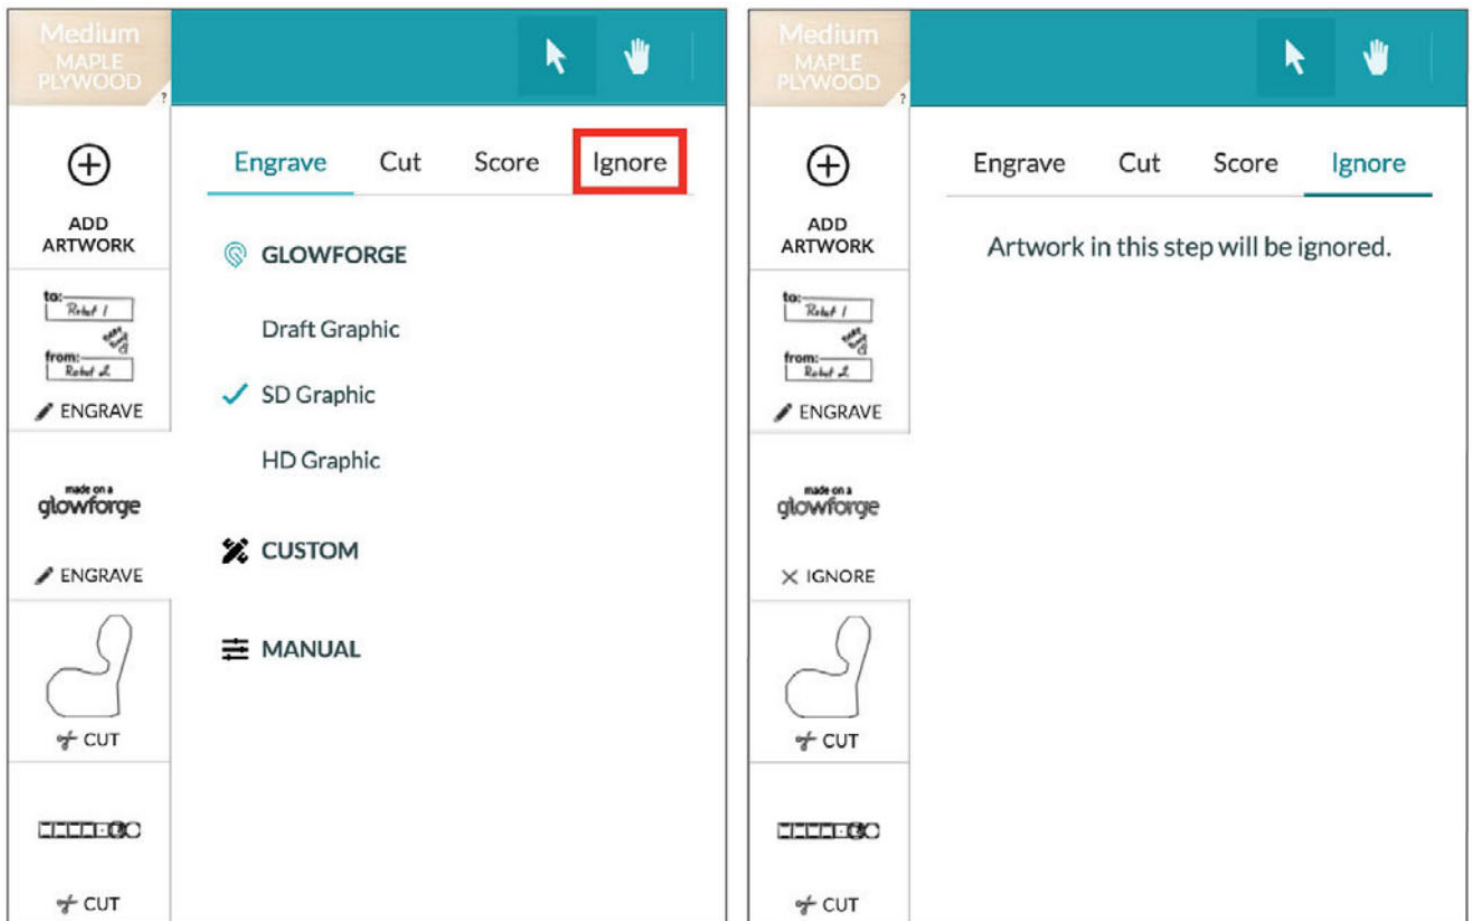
Medium
MAPLE
PLYWOOD
?

ADD ARTWORK

to: Robot 1
from: Robot 2
ENGRAVE

made on a
glowforge
ENGRAVE

CUT

CUT

Engrave Cut Score Ignore

GLOWFORGE

Draft Graphic

SD Graphic

HD Graphic

CUSTOM

MANUAL

Medium
MAPLE
PLYWOOD
?

ADD ARTWORK

to: Robot 1
from: Robot 2
ENGRAVE

made on a
glowforge
IGNORE

CUT

CUT

Engrave Cut Score Ignore

Artwork in this step will be ignored.